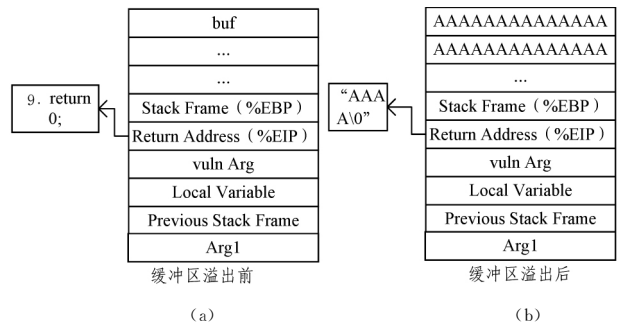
9. return 0;

buf
...
...
Stack Frame（%EBP）
Return Address（%EIP）
vuln Arg
Local Variable
Previous Stack Frame
Arg1

缓冲区溢出前

（a）

“AAAA\0”

AAAAAAAAAAAAAA
AAAAAAAAAAAAAA
...
Stack Frame（%EBP）
Return Address（%EIP）
vuln Arg
Local Variable
Previous Stack Frame
Arg1

缓冲区溢出后

（b）